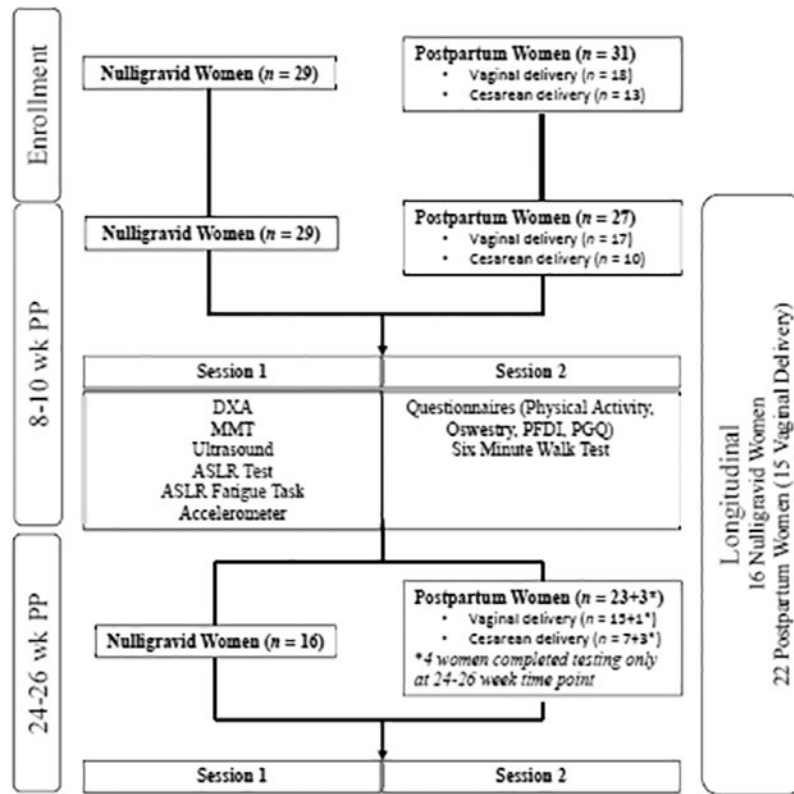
Enrollment

Nulligravid Women ($n$ = 29)

Postpartum Women ($n$ = 31)
• Vaginal delivery ($n$ = 18)
• Cesarean delivery ($n$ = 13)

8-10 wk PP

Nulligravid Women ($n$ = 29)

Postpartum Women ($n$ = 27)
• Vaginal delivery ($n$ = 17)
• Cesarean delivery ($n$ = 10)

Session 1

Session 2

DXA
MMT
Ultrasound
ASLR Test
ASLR Fatigue Task
Accelerometer

Questionnaires (Physical Activity, Oswestry, PFDI, PGQ)
Six Minute Walk Test

24-26 wk PP

Nulligravid Women ($n$ = 16)

Postpartum Women ($n$ = 23+3*)
• Vaginal delivery ($n$ = 15+1*)
• Cesarean delivery ($n$ = 7+3*)
*4 women completed testing only at 24-26 week time point

Session 1

Session 2

Longitudinal
16 Nulligravid Women
22 Postpartum Women (15 Vaginal Delivery)